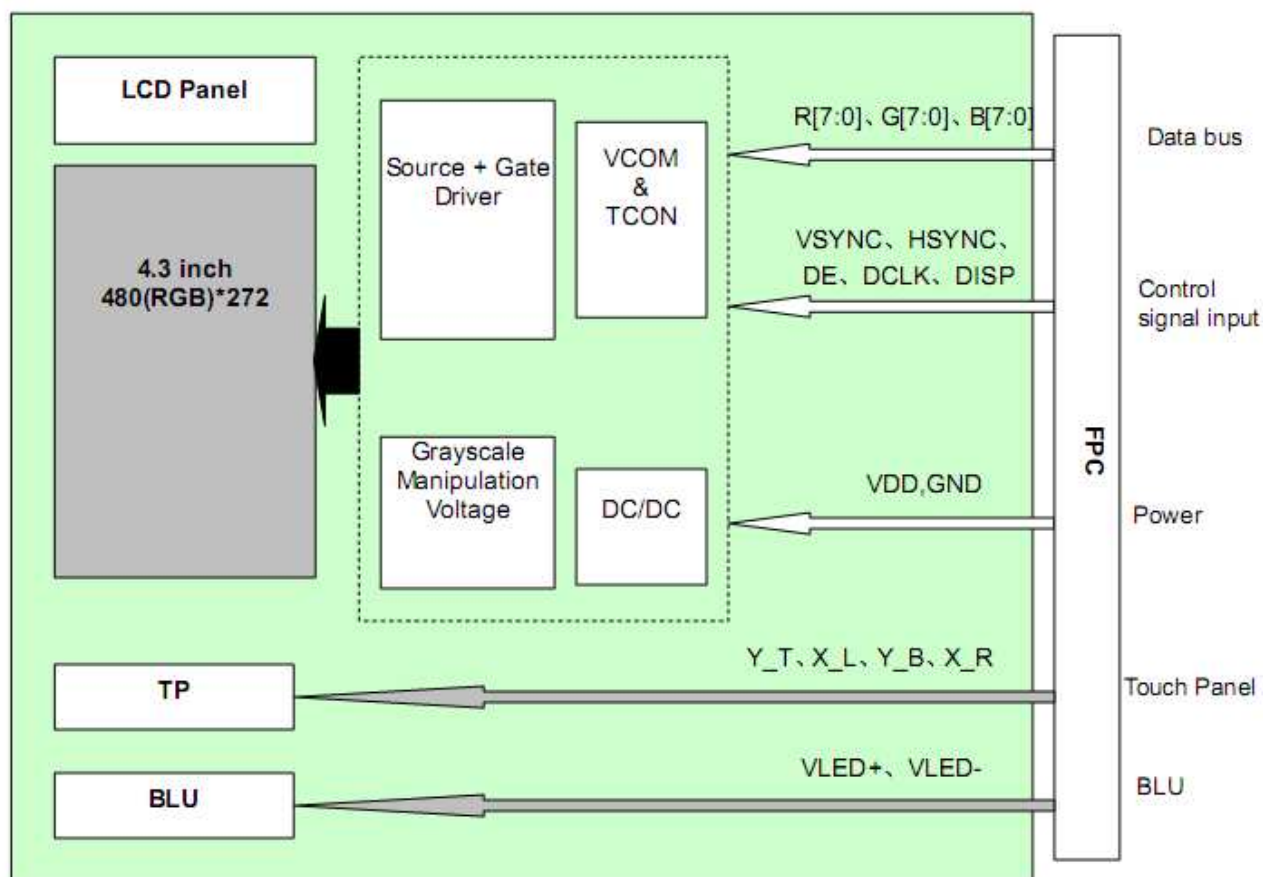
LCD Panel

4.3 inch
480(RGB)*272

Source + Gate Driver

VCOM & TCON

Grayscale Manipulation Voltage

DC/DC

R[7:0]、G[7:0]、B[7:0]

Data bus

VSYNC、HSYNC、DE、DCLK、DISP

Control signal input

VDD,GND

Power

FPC

TP

Y_T、X_L、Y_B、X_R

Touch Panel

BLU

VLED+、VLED-

BLU